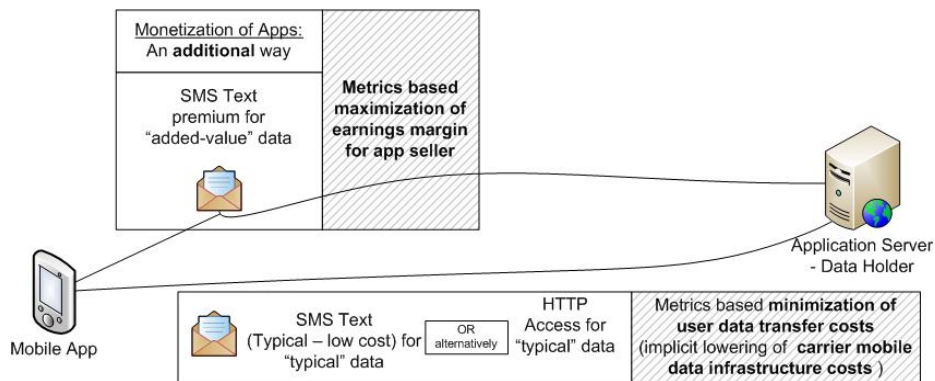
Monetization of Apps: An additional way

SMS Text premium for "added-value" data

Metrics based maximization of earnings margin for app seller

Application Server - Data Holder

Mobile App

SMS Text (Typical – low cost) for "typical" data

OR alternatively

HTTP Access for "typical" data

Metrics based minimization of user data transfer costs (implicit lowering of carrier mobile data infrastructure costs )